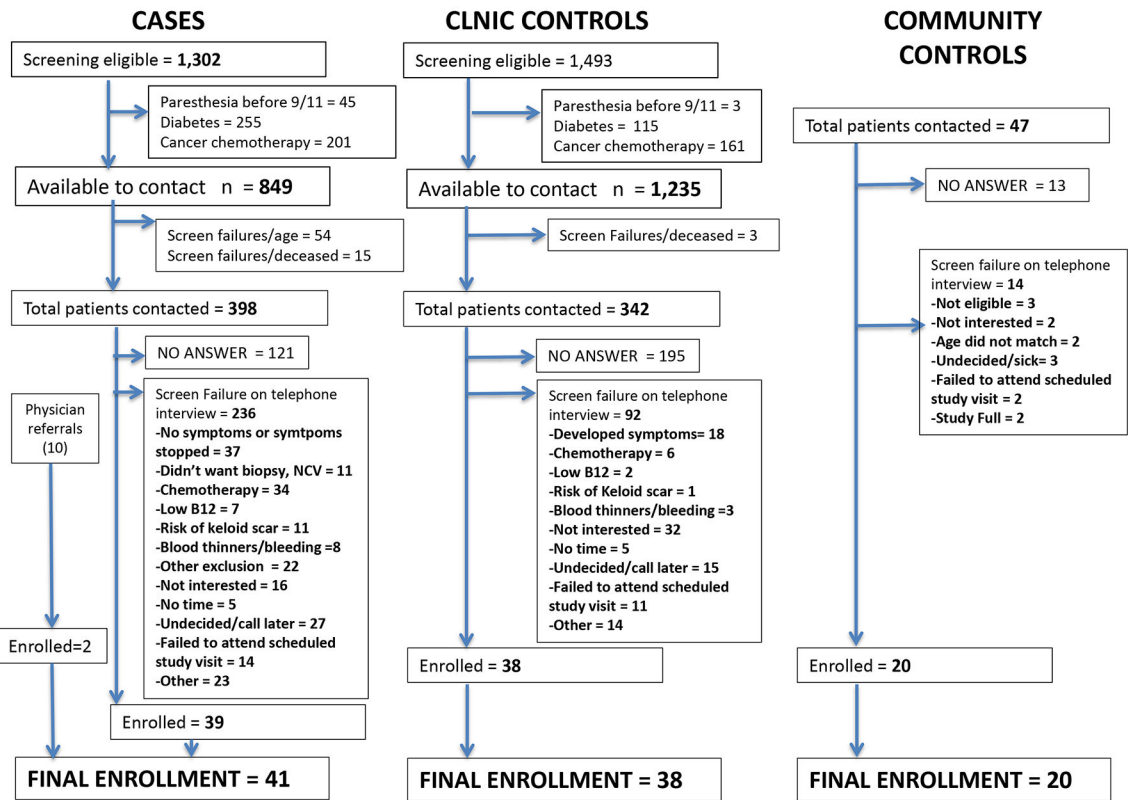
CASES

Screening eligible = 1,302

Paresthesia before 9/11 = 45
Diabetes = 255
Cancer chemotherapy = 201

Available to contact n = 849

Screen failures/age = 54
Screen failures/deceased = 15

Total patients contacted = 398

NO ANSWER = 121

Physician referrals (10)

Screen Failure on telephone interview = 236
-No symptoms or symtpoms stopped = 37
-Didn't want biopsy, NCV = 11
-Chemotherapy = 34
-Low B12 = 7
-Risk of keloid scar = 11
-Blood thinners/bleeding =8
-Other exclusion = 22
-Not interested = 16
-No time = 5
-Undecided/call later = 27
-Failed to attend scheduled study visit = 14
-Other = 23

Enrolled=2

Enrolled = 39

FINAL ENROLLMENT = 41

CLNIC CONTROLS

Screening eligible = 1,493

Paresthesia before 9/11 = 3
Diabetes = 115
Cancer chemotherapy = 161

Available to contact n = 1,235

Screen Failures/deceased = 3

Total patients contacted = 342

NO ANSWER = 195

Screen failure on telephone interview = 92
-Developed symptoms= 18
-Chemotherapy = 6
-Low B12 = 2
-Risk of Keloid scar = 1
-Blood thinners/bleeding =3
-Not interested = 32
-No time = 5
-Undecided/call later = 15
-Failed to attend scheduled study visit = 11
-Other = 14

Enrolled = 38

FINAL ENROLLMENT = 38

COMMUNITY CONTROLS

Total patients contacted = 47

NO ANSWER = 13

Screen failure on telephone interview = 14
-Not eligible = 3
-Not interested = 2
-Age did not match = 2
-Undecided/sick= 3
-Failed to attend scheduled study visit = 2
-Study Full = 2

Enrolled = 20

FINAL ENROLLMENT = 20